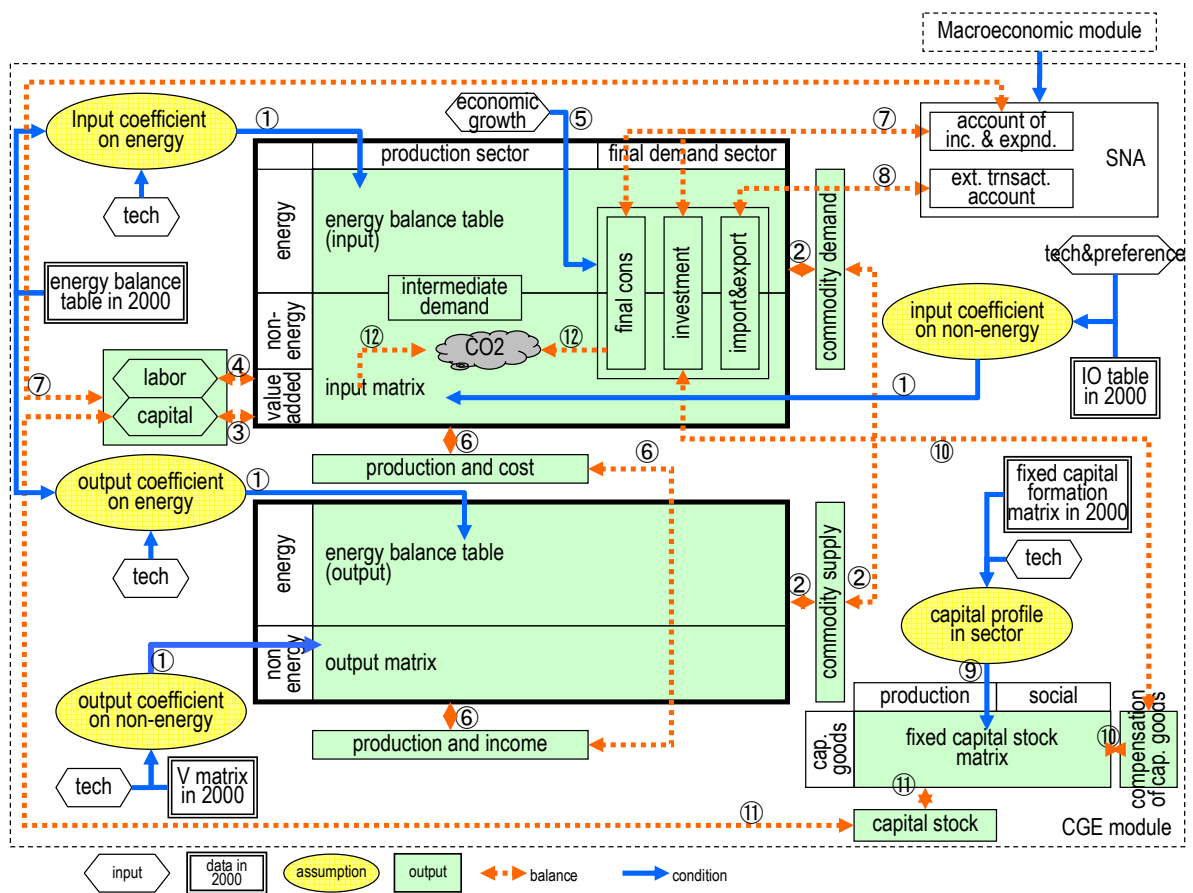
Macroeconomic module

Input coefficient on energy
①
tech
economic growth
⑤
⑦
account of inc. & expnd.
SNA
production sector
final demand sector
⑧
ext. trnsact. account
energy
energy balance table (input)
final cons
investment
import&export
commodity demand
②
tech&preference
energy balance table in 2000
non-energy
intermediate demand
input coefficient on non-energy
⑫
CO2
⑫
labor
④
⑦
capital
③
value added
input matrix
①
IO table in 2000
⑥
⑥
production and cost
⑩
output coefficient on energy
①
fixed capital formation matrix in 2000
tech
energy
energy balance table (output)
commodity supply
tech
②
②
capital profile in sector
non energy
output matrix
①
⑨
output coefficient on non-energy
production
social
compensation of cap. goods
⑥
cap. goods
fixed capital stock matrix
⑩
production and income
tech
V matrix in 2000
⑪
⑪
capital stock
CGE module

input
data in 2000
assumption
output
balance
condition